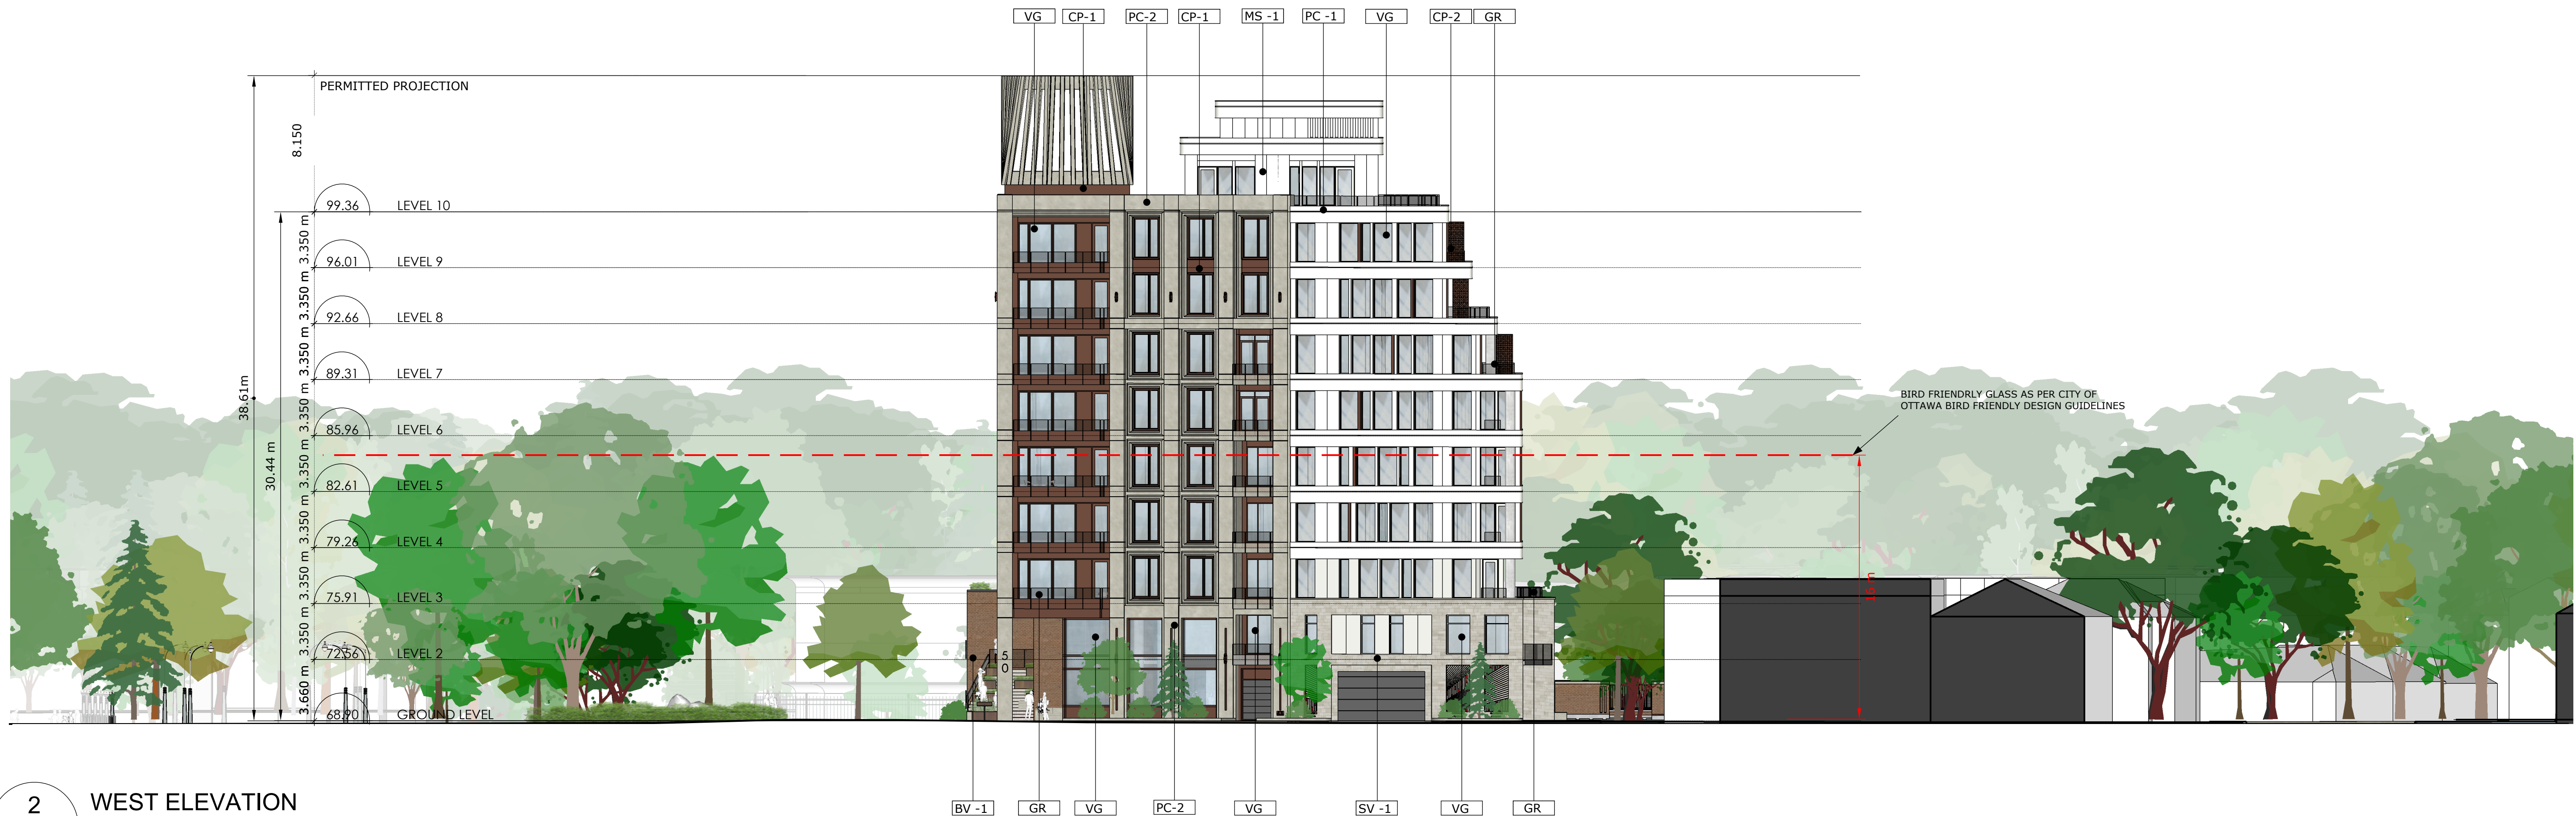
VG CP-1 PC-2 CP-1 MS -1 PC -1 VG CP-2 GR

PERMITTED PROJECTION

8.150

38.61m

30.44 m

99.36 LEVEL 10
3.350 m
96.01 LEVEL 9
3.350 m
92.66 LEVEL 8
3.350 m
89.31 LEVEL 7
3.350 m
85.96 LEVEL 6
3.350 m
82.61 LEVEL 5
3.350 m
79.26 LEVEL 4
3.350 m
75.91 LEVEL 3
3.350 m
72.56 LEVEL 2
3.660 m
68.90 GROUND LEVEL

BIRD FRIENDRLY GLASS AS PER CITY OF OTTAWA BIRD FRIENDLY DESIGN GUIDELINES

16 m

50

BV -1 GR VG PC-2 VG SV -1 VG GR

2 WEST ELEVATION